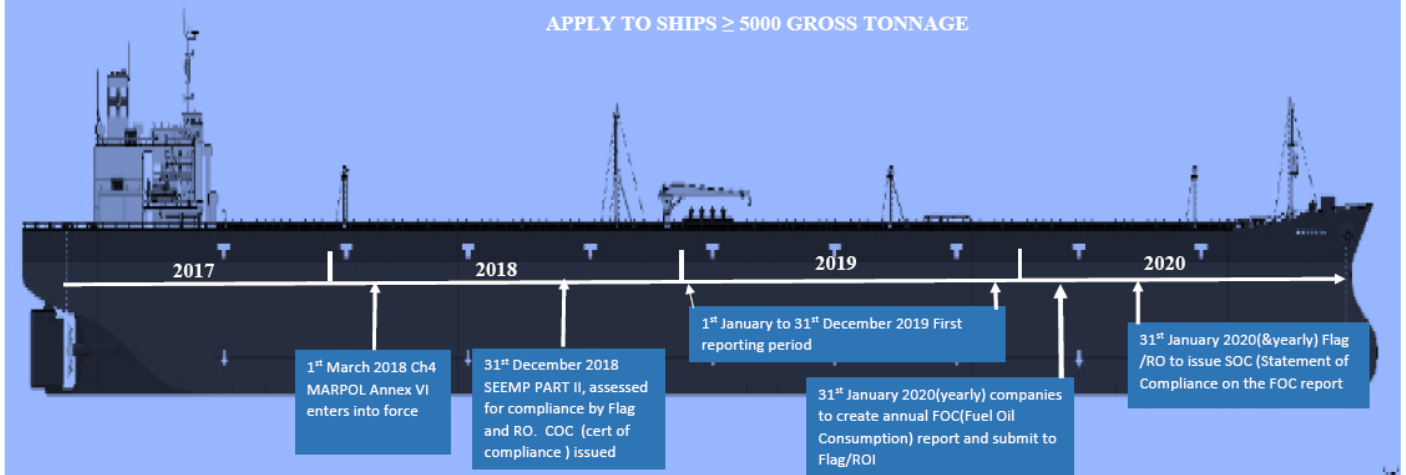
APPLY TO SHIPS ≥ 5000 GROSS TONNAGE

2017

2018

2019

2020

1$^{st}$ March 2018 Ch4 MARPOL Annex VI enters into force

31$^{st}$ December 2018 SEEMP PART II, assessed for compliance by Flag and RO. COC (cert of compliance ) issued

1$^{st}$ January to 31$^{st}$ December 2019 First reporting period

31$^{st}$ January 2020(yearly) companies to create annual FOC(Fuel Oil Consumption) report and submit to Flag/ROI

31$^{st}$ January 2020(&yearly) Flag /RO to issue SOC (Statement of Compliance on the FOC report